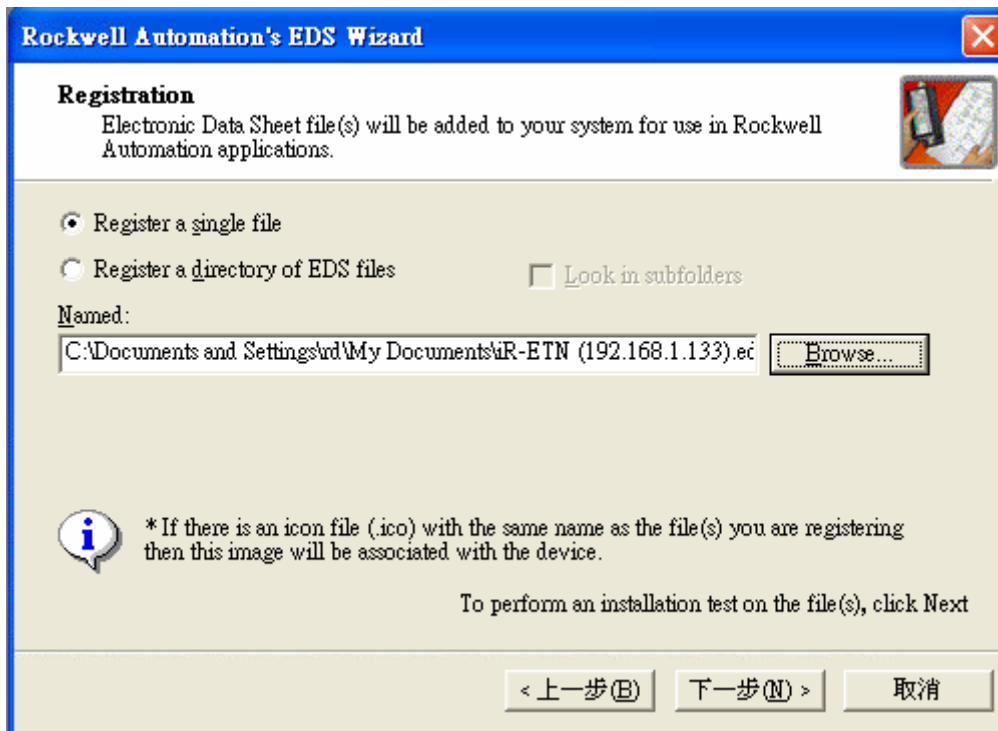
Rockwell Automation's EDS Wizard

Registration
Electronic Data Sheet file(s) will be added to your system for use in Rockwell Automation applications.

Register a single file

Register a directory of EDS files

Look in subfolders

Named:

C:\Documents and Settings\rd\My Documents\iR-ETN (192.168.1.133).ec

Browse...

* If there is an icon file (.ico) with the same name as the file(s) you are registering then this image will be associated with the device.

To perform an installation test on the file(s), click Next

< 上一步(B)

下一步(N) >

取消